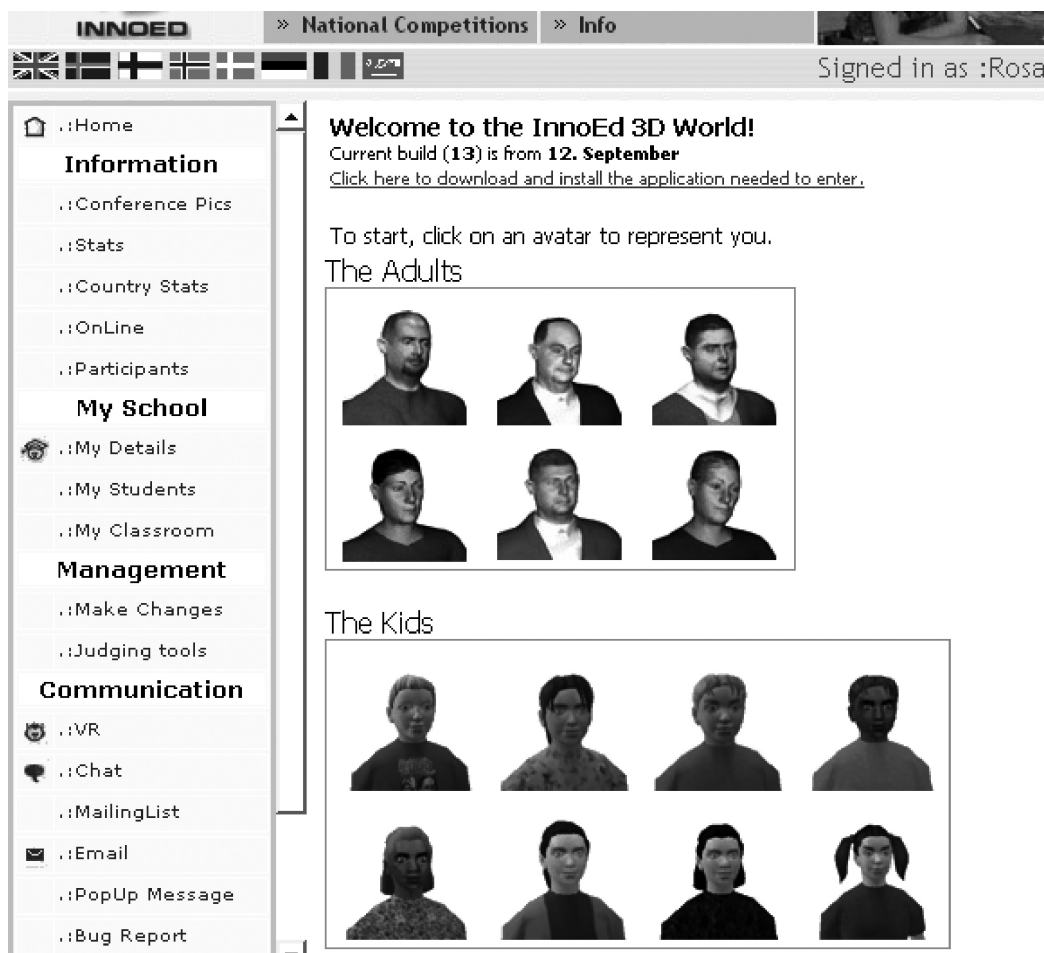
INNOED

» National Competitions

» Info

Signed in as :Rosa

.:Home

Information

.:Conference Pics

.:Stats

.:Country Stats

.:OnLine

.:Participants

My School

.:My Details

.:My Students

.:My Classroom

Management

.:Make Changes

.:Judging tools

Communication

.:VR

.:Chat

.:MailingList

.:Email

.:PopUp Message

.:Bug Report

Welcome to the InnoEd 3D World!

Current build (13) is from 12. September

Click here to download and install the application needed to enter.

To start, click on an avatar to represent you.

The Adults

The Kids